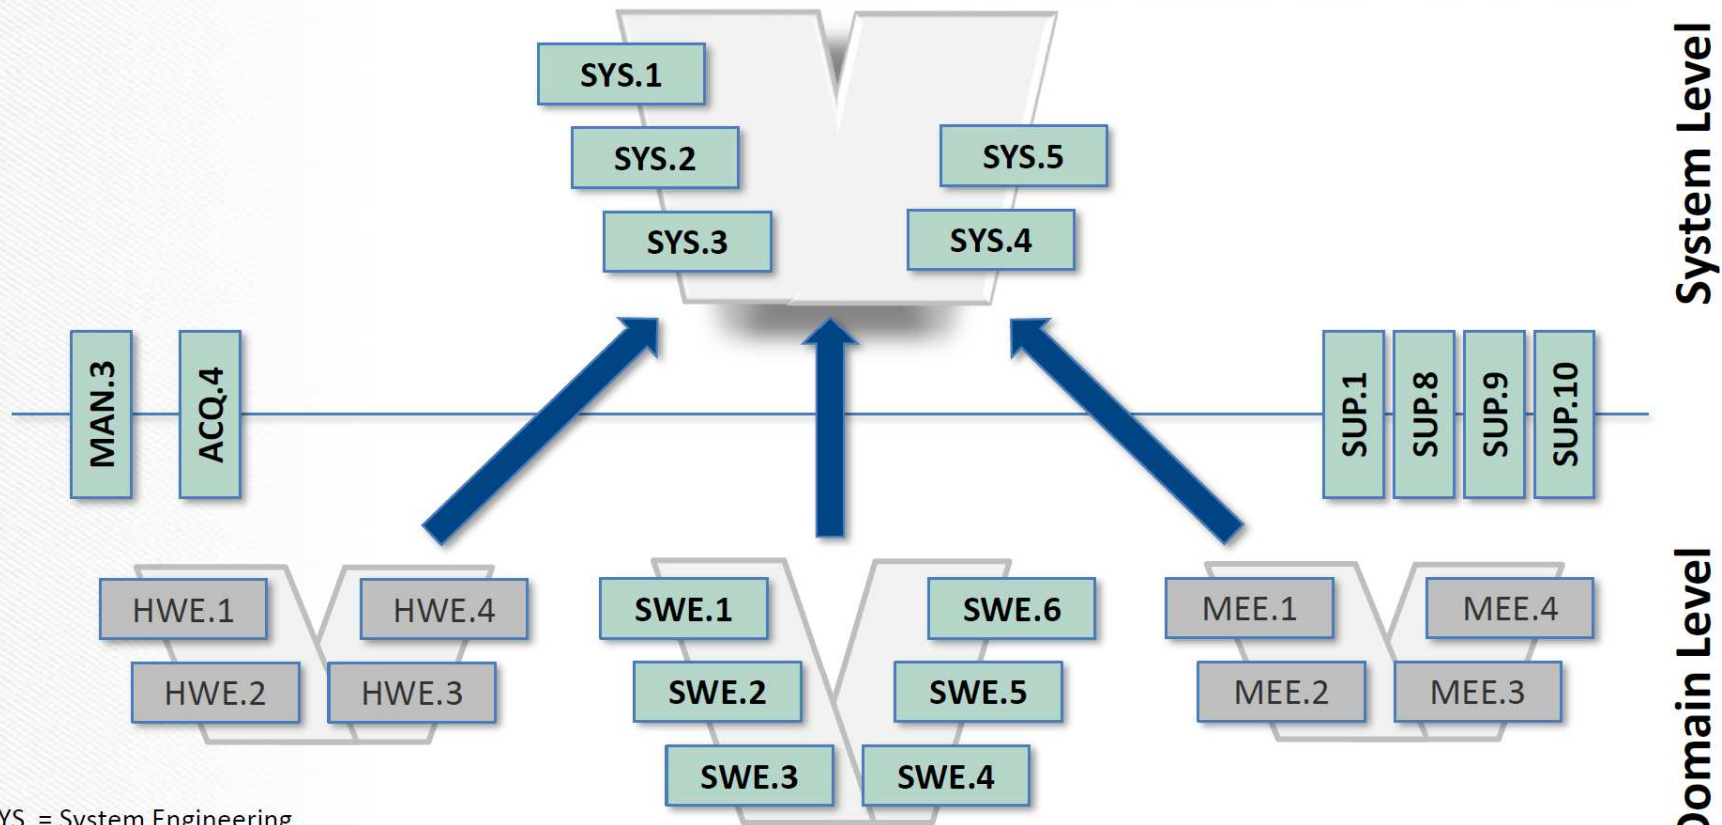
System Level

SYS.1

SYS.2

SYS.3

SYS.5

SYS.4

MAN.3

ACQ.4

SUP.1

SUP.8

SUP.9

SUP.10

Domain Level

HWE.1

HWE.2

HWE.4

HWE.3

SWE.1

SWE.2

SWE.3

SWE.6

SWE.5

SWE.4

MEE.1

MEE.2

MEE.4

MEE.3

YS = System Engineering